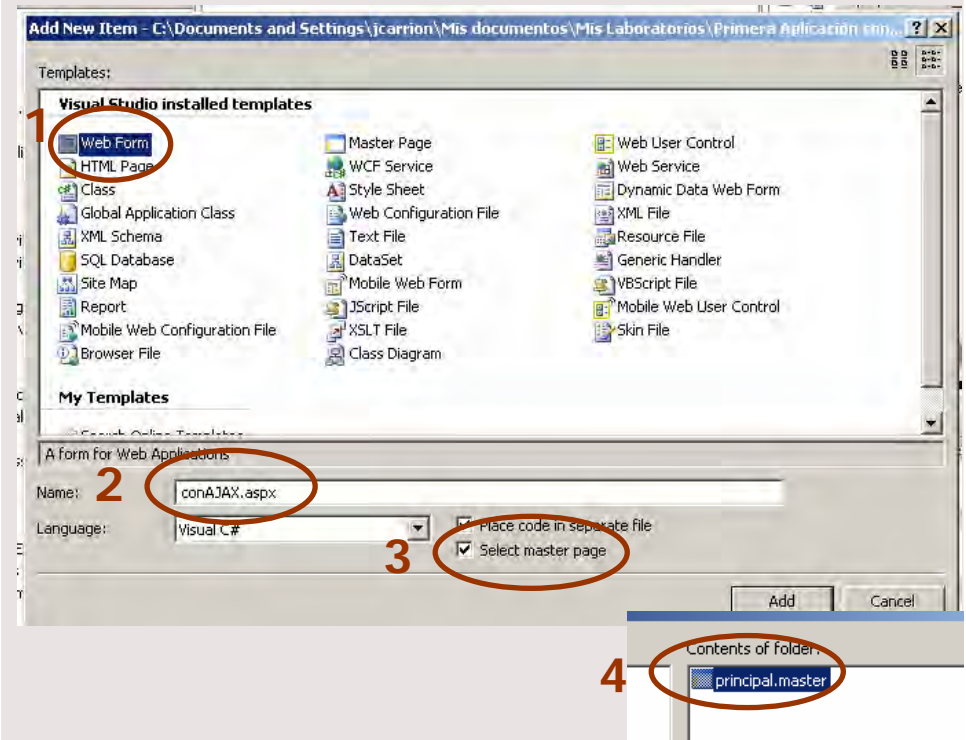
Add New Item - C:\Documents and Settings\jcarrion\Mis documentos\Mis Laboratorios\Primera Aplicacion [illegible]

Templates:

Visual Studio installed templates

1

Web Form
HTML Page
Class
Global Application Class
XML Schema
SQL Database
Site Map
Report
Mobile Web Configuration File
Browser File

Master Page
WCF Service
Style Sheet
Web Configuration File
Text File
DataSet
Mobile Web Form
JScript File
XSLT File
Class Diagram

Web User Control
Web Service
Dynamic Data Web Form
XML File
Resource File
Generic Handler
VBScript File
Mobile Web User Control
Skin File

My Templates

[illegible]

A form for Web Applications

Name: 2 conAJAX.aspx

Language: Visual C#

Place code in separate file

3 Select master page

Add Cancel

Contents of folder:

4 principal.master